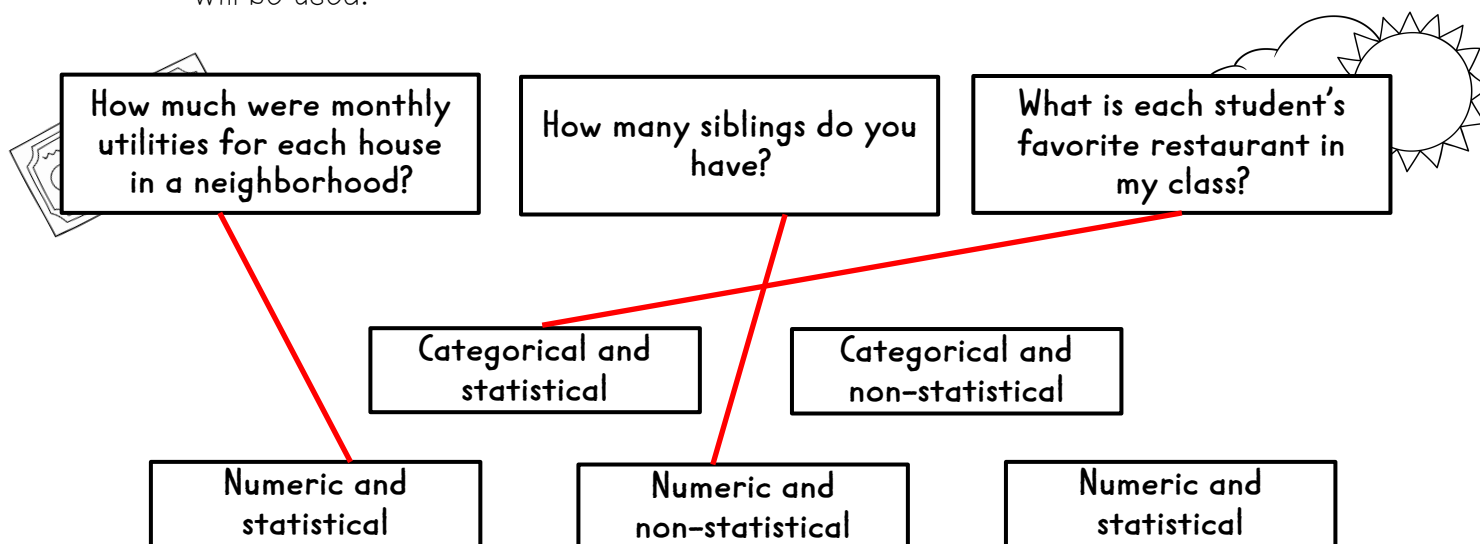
will be used.

How much were monthly utilities for each house in a neighborhood?

How many siblings do you have?

What is each student's favorite restaurant in my class?

Categorical and statistical

Categorical and non-statistical

Numeric and statistical

Numeric and non-statistical

Numeric and statistical